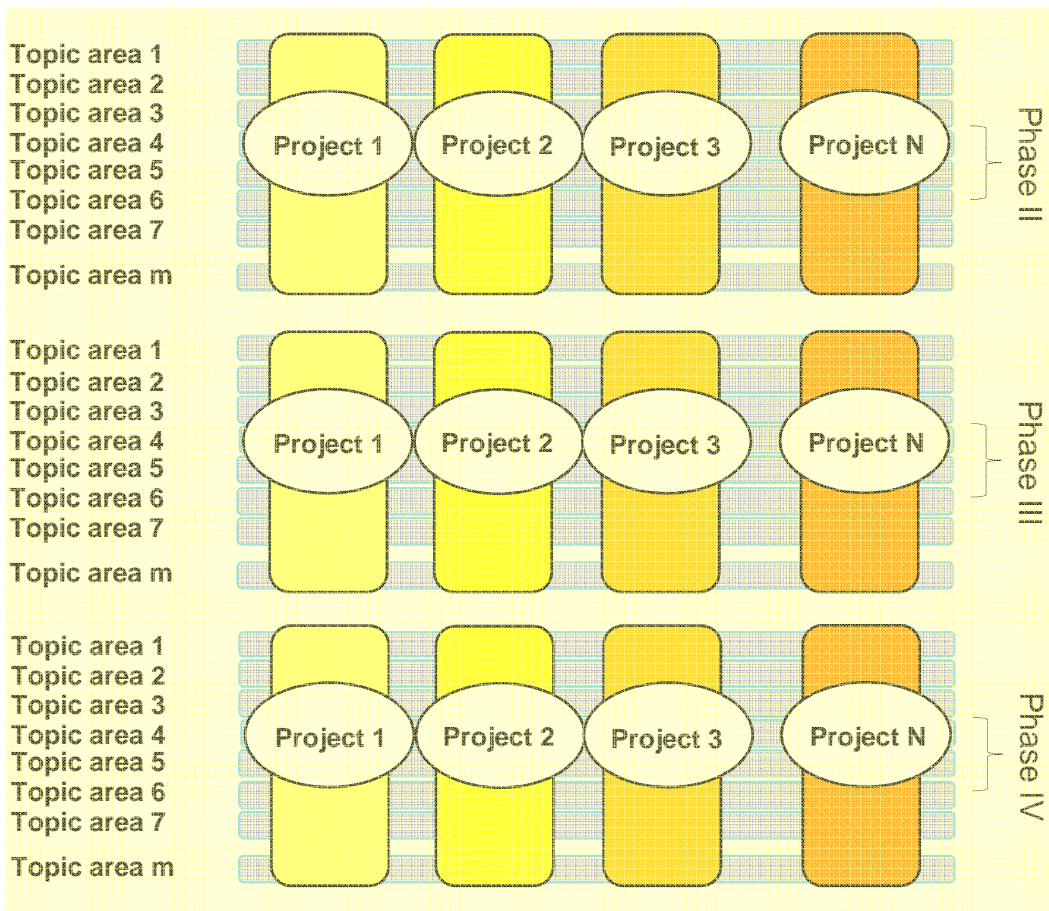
Topic area 1
Topic area 2
Topic area 3
Topic area 4
Topic area 5
Topic area 6
Topic area 7
Topic area m

Project 1
Project 2
Project 3
Project N

Phase II

Topic area 1
Topic area 2
Topic area 3
Topic area 4
Topic area 5
Topic area 6
Topic area 7
Topic area m

Project 1
Project 2
Project 3
Project N

Phase III

Topic area 1
Topic area 2
Topic area 3
Topic area 4
Topic area 5
Topic area 6
Topic area 7
Topic area m

Project 1
Project 2
Project 3
Project N

Phase IV